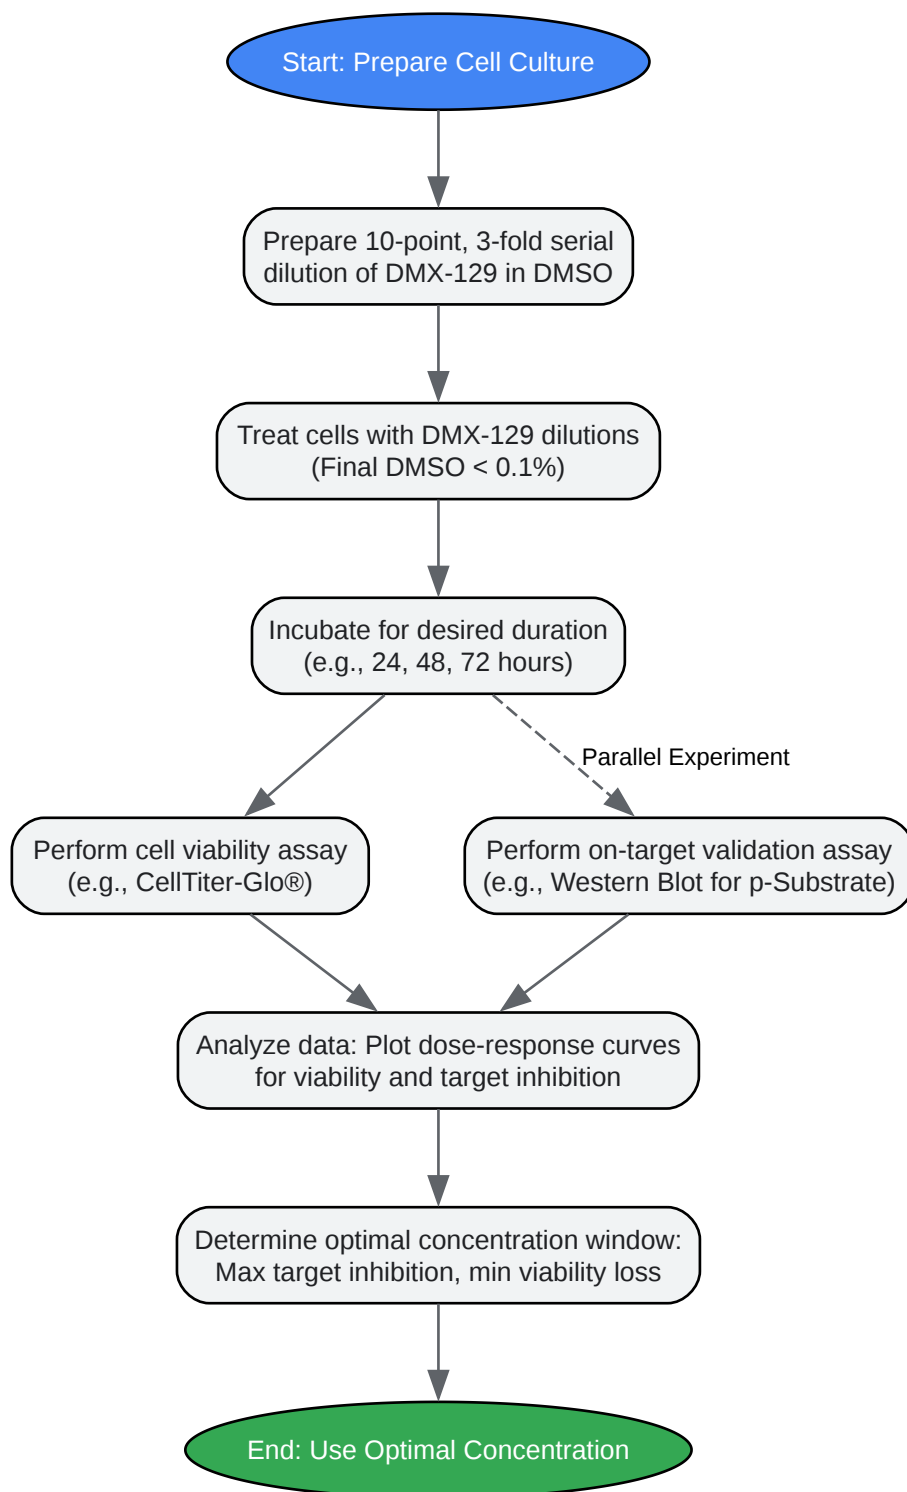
Start: Prepare Cell Culture

Prepare 10-point, 3-fold serial dilution of DMX-129 in DMSO

Treat cells with DMX-129 dilutions (Final DMSO < 0.1%)

Incubate for desired duration (e.g., 24, 48, 72 hours)

Parallel Experiment

Perform cell viability assay (e.g., CellTiter-Glo®)

Perform on-target validation assay (e.g., Western Blot for p-Substrate)

Analyze data: Plot dose-response curves for viability and target inhibition

Determine optimal concentration window: Max target inhibition, min viability loss

End: Use Optimal Concentration